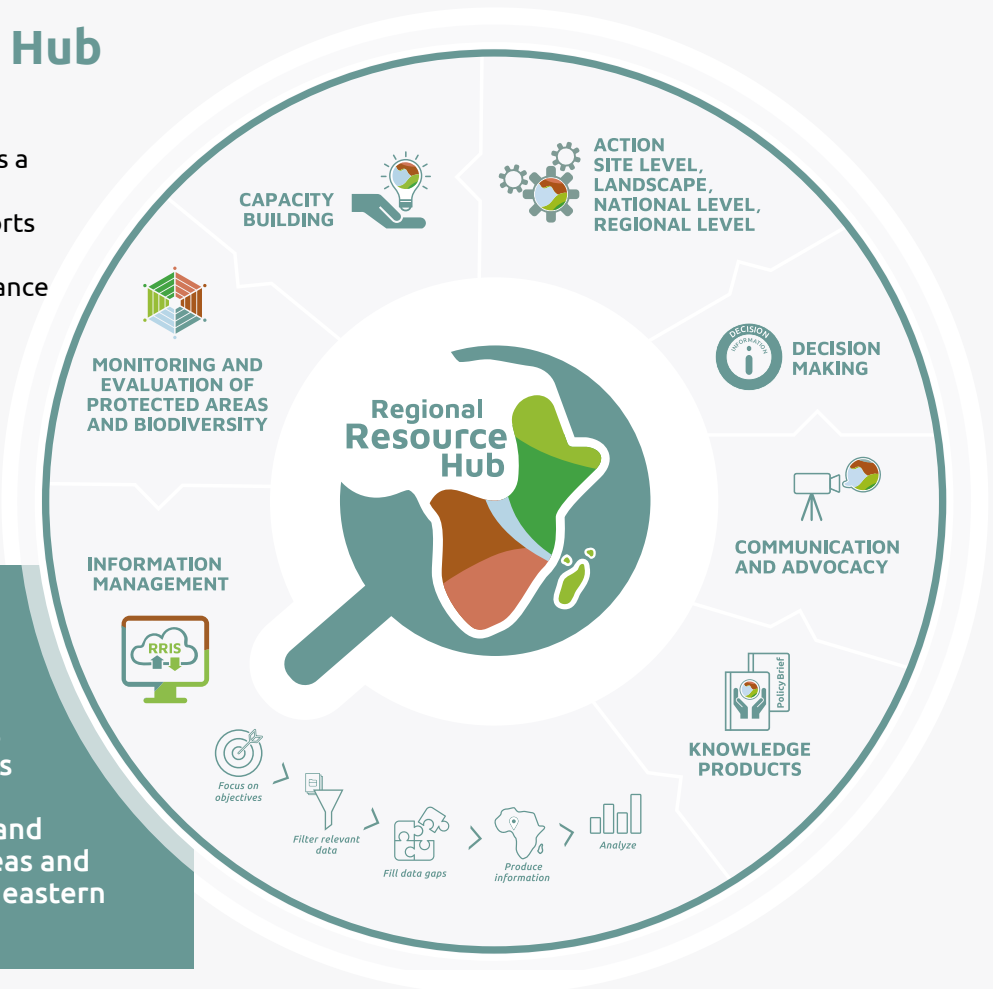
Hub

s a

orts

ance

s

and
eas and
eastern

CAPACITY BUILDING

ACTION
SITE LEVEL,
LANDSCAPE,
NATIONAL LEVEL,
REGIONAL LEVEL

MONITORING AND EVALUATION OF PROTECTED AREAS AND BIODIVERSITY

Regional Resource Hub

DECISION INFORMATION

DECISION MAKING

COMMUNICATION AND ADVOCACY

INFORMATION MANAGEMENT

RRIS

PolicyBrief

KNOWLEDGE PRODUCTS

Focus on objectives

Filter relevant data

Fill data gaps

Produce information

Analyze